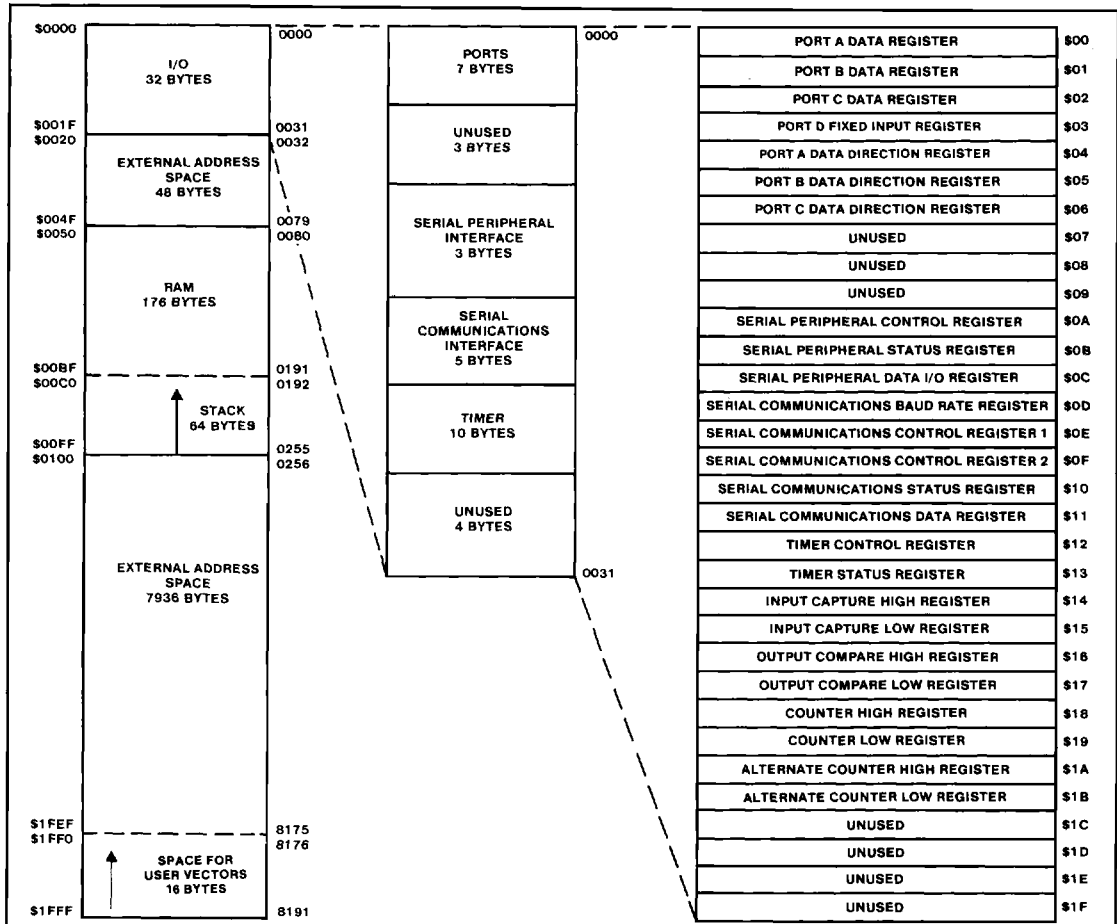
$0000 I/O 32 BYTES 0000
$001F 0031
$0020 EXTERNAL ADDRESS SPACE 48 BYTES 0032
$004F 0079
$0050 RAM 176 BYTES 0080
$00BF 0191
$00C0 STACK 64 BYTES 0192
$00FF 0255
$0100 0256
EXTERNAL ADDRESS SPACE 7936 BYTES
$1FEF 8175
$1FF0 8176
SPACE FOR USER VECTORS 16 BYTES
$1FFF 8191

0000
PORTS 7 BYTES
UNUSED 3 BYTES
SERIAL PERIPHERAL INTERFACE 3 BYTES
SERIAL COMMUNICATIONS INTERFACE 5 BYTES
TIMER 10 BYTES
UNUSED 4 BYTES
0031

| PORT A DATA REGISTER | $00 |
|---|---|
| PORT B DATA REGISTER | $01 |
| PORT C DATA REGISTER | $02 |
| PORT D FIXED INPUT REGISTER | $03 |
| PORT A DATA DIRECTION REGISTER | $04 |
| PORT B DATA DIRECTION REGISTER | $05 |
| PORT C DATA DIRECTION REGISTER | $06 |
| UNUSED | $07 |
| UNUSED | $08 |
| UNUSED | $09 |
| SERIAL PERIPHERAL CONTROL REGISTER | $0A |
| SERIAL PERIPHERAL STATUS REGISTER | $0B |
| SERIAL PERIPHERAL DATA I/O REGISTER | $0C |
| SERIAL COMMUNICATIONS BAUD RATE REGISTER | $0D |
| SERIAL COMMUNICATIONS CONTROL REGISTER 1 | $0E |
| SERIAL COMMUNICATIONS CONTROL REGISTER 2 | $0F |
| SERIAL COMMUNICATIONS STATUS REGISTER | $10 |
| SERIAL COMMUNICATIONS DATA REGISTER | $11 |
| TIMER CONTROL REGISTER | $12 |
| TIMER STATUS REGISTER | $13 |
| INPUT CAPTURE HIGH REGISTER | $14 |
| INPUT CAPTURE LOW REGISTER | $15 |
| OUTPUT COMPARE HIGH REGISTER | $16 |
| OUTPUT COMPARE LOW REGISTER | $17 |
| COUNTER HIGH REGISTER | $18 |
| COUNTER LOW REGISTER | $19 |
| ALTERNATE COUNTER HIGH REGISTER | $1A |
| ALTERNATE COUNTER LOW REGISTER | $1B |
| UNUSED | $1C |
| UNUSED | $1D |
| UNUSED | $1E |
| UNUSED | $1F |